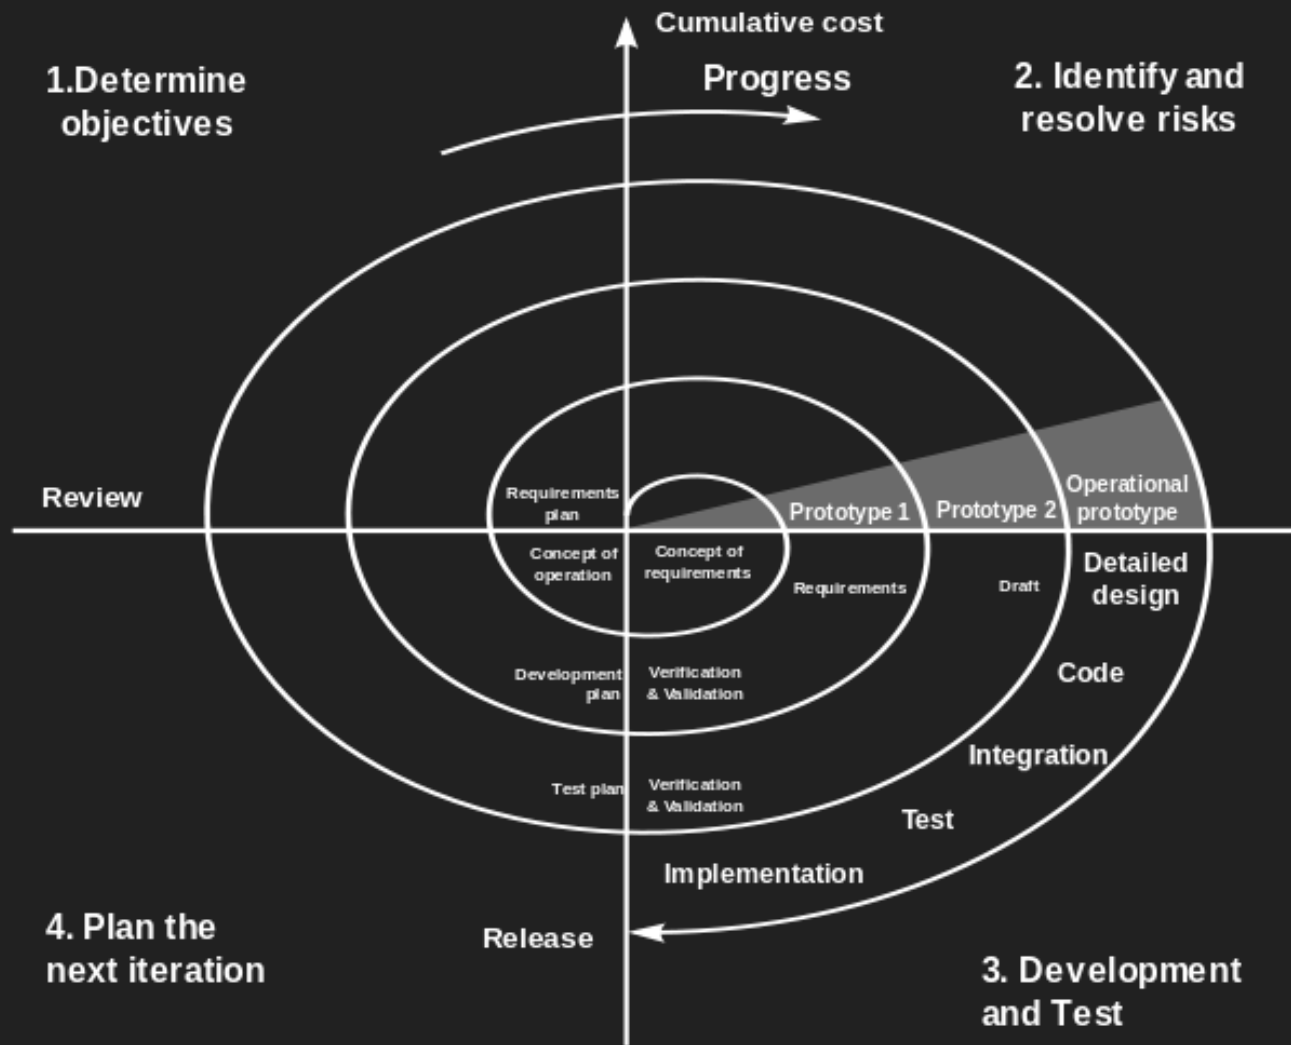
Cumulative cost

1.Determine objectives

Progress

2. Identify and resolve risks

Review

Requirements plan

Prototype 1

Prototype 2

Operational prototype

Concept of operation

Concept of requirements

Requirements

Draft

Detailed design

Code

Development plan

Verification & Validation

Integration

Test plan

Verification & Validation

Test

Implementation

4. Plan the next iteration

Release

3. Development and Test